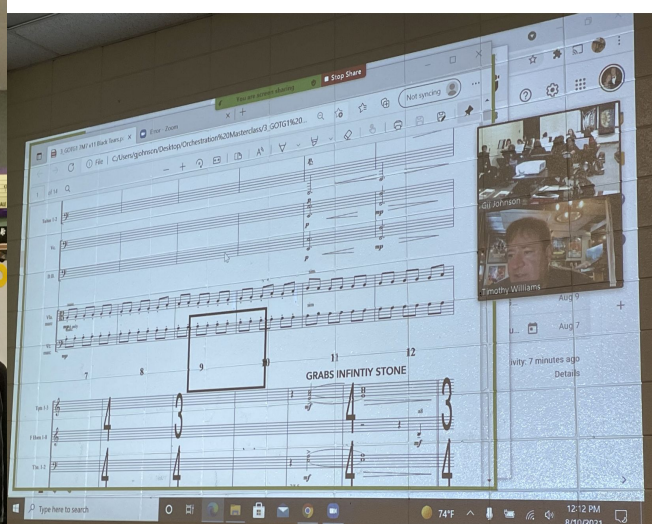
You are screen sharing
Stop Share
3_GOTG1 7M1 v11 Black Tears.p ×
Zoom
File C:/Users/gehnson/Desktop/Orchestration%20Masterclass/3_GOTG1%20...
Not syncing
of 14
Gil Johnson
Timothy Williams
Aug 9
Aug 7
ivity: 7 minutes ago
Details
mp
mp
7
8
9
10
11
12
GRABS INFINTIY STONE
4
3
4
3
4
3
4
4
mf
Type here to search
74°F
12:12 PM
8/10/2021